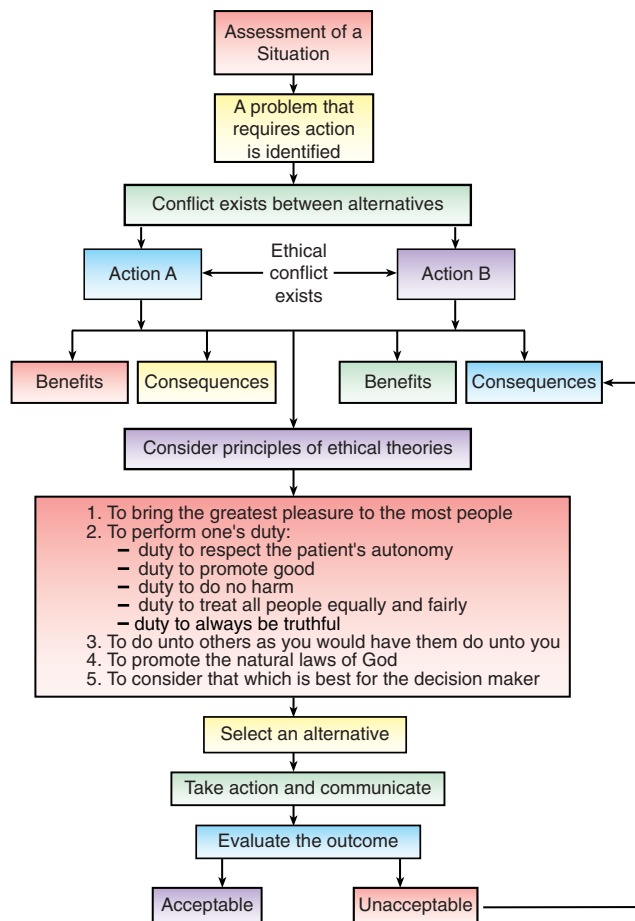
Assessment of a Situation

A problem that requires action is identified

Conflict exists between alternatives

Action A

Ethical conflict exists

Action B

Benefits

Consequences

Benefits

Consequences

Consider principles of ethical theories

1. To bring the greatest pleasure to the most people
2. To perform one's duty:
– duty to respect the patient's autonomy
– duty to promote good
– duty to do no harm
– duty to treat all people equally and fairly
– duty to always be truthful
3. To do unto others as you would have them do unto you
4. To promote the natural laws of God
5. To consider that which is best for the decision maker

Select an alternative

Take action and communicate

Evaluate the outcome

Acceptable

Unacceptable